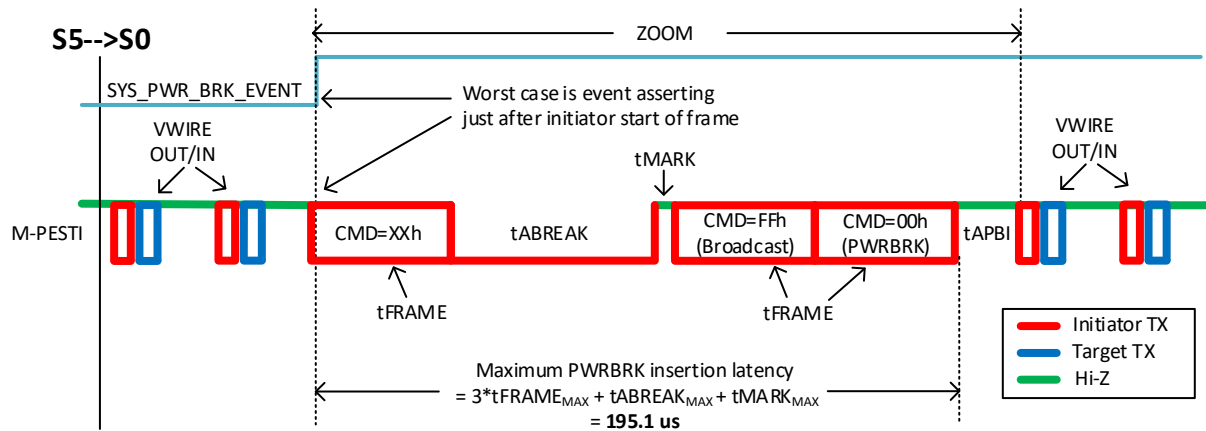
ZOOM

S5-->S0

SYS_PWR_BRK_EVENT

Worst case is event asserting just after initiator start of frame

VWIRE OUT/IN

tMARK

VWIRE OUT/IN

M-PESTI

CMD=XXh

tABREAK

CMD=FFh (Broadcast)

CMD=00h (PWRBRK)

tAPBI

tFRAME

tFRAME

Initiator TX

Target TX

Hi-Z

Maximum PWRBRK insertion latency
= 3*tFRAME$_{MAX}$ + tABREAK$_{MAX}$ + tMARK$_{MAX}$
= **195.1 us**